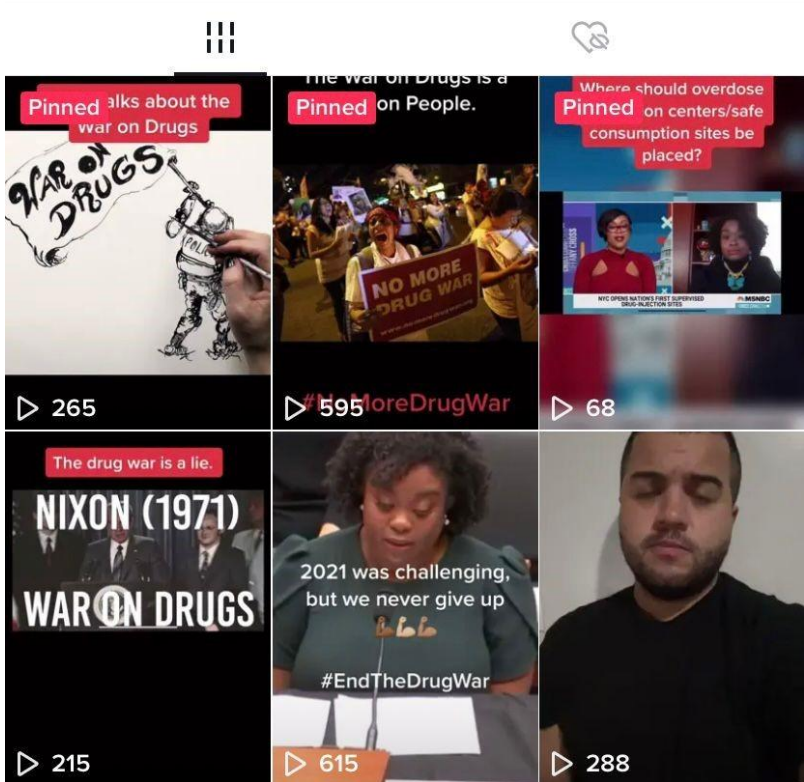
Pinned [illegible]alks about the War on Drugs

WAR ON DRUGS

POLICE

265

The War on Drugs is a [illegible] on People.

Pinned

NO MORE DRUG WAR

#NoMoreDrugWar

595

Where should overdose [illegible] on centers/safe consumption sites be placed?

Pinned

NYC OPENS NATION'S FIRST SUPERVISED DRUG-INJECTION SITES

MSNBC

68

The drug war is a lie.

NIXON (1971)

WAR ON DRUGS

215

2021 was challenging, but we never give up

#EndTheDrugWar

615

288